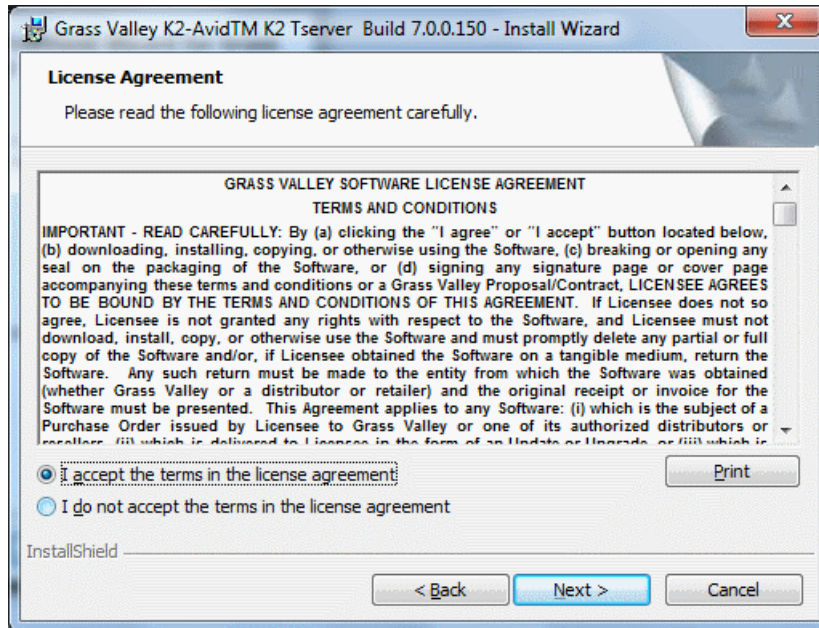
Grass Valley K2-AvidTM K2 Tserver Build 7.0.0.150 - Install Wizard

License Agreement

Please read the following license agreement carefully.

GRASS VALLEY SOFTWARE LICENSE AGREEMENT

TERMS AND CONDITIONS

IMPORTANT - READ CAREFULLY: By (a) clicking the "I agree" or "I accept" button located below, (b) downloading, installing, copying, or otherwise using the Software, (c) breaking or opening any seal on the packaging of the Software, or (d) signing any signature page or cover page accompanying these terms and conditions or a Grass Valley Proposal/Contract, LICENSEE AGREES TO BE BOUND BY THE TERMS AND CONDITIONS OF THIS AGREEMENT. If Licensee does not so agree, Licensee is not granted any rights with respect to the Software, and Licensee must not download, install, copy, or otherwise use the Software and must promptly delete any partial or full copy of the Software and/or, if Licensee obtained the Software on a tangible medium, return the Software. Any such return must be made to the entity from which the Software was obtained (whether Grass Valley or a distributor or retailer) and the original receipt or invoice for the Software must be presented. This Agreement applies to any Software: (i) which is the subject of a Purchase Order issued by Licensee to Grass Valley or one of its authorized distributors or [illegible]

I accept the terms in the license agreement

I do not accept the terms in the license agreement

Print

InstallShield

< Back

Next >

Cancel